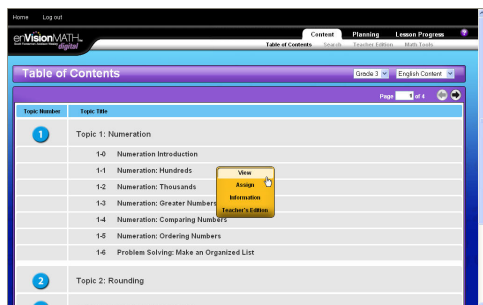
Home Log out

enVisionMATH digital

Content Planning Lesson Progress

Table of Contents Search Teacher Edition Math Tools

Table of Contents

Grade 3 English Content

Page 1 of 4

| Topic Number | Topic Title |
|---|---|
| 1 | Topic 1: Numeration |
| | 1-0 Numeration Introduction |
| | 1-1 Numeration: Hundreds |
| | 1-2 Numeration: Thousands |
| | 1-3 Numeration: Greater Numbers |
| | 1-4 Numeration: Comparing Numbers |
| | 1-5 Numeration: Ordering Numbers |
| | 1-6 Problem Solving: Make an Organized List |
| 2 | Topic 2: Rounding |

View

Assign

Information

Teacher's Edition